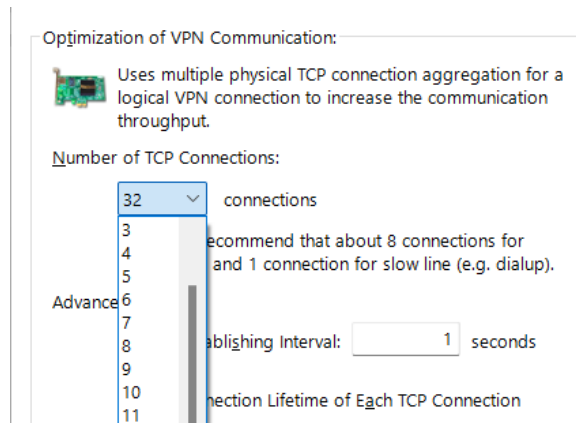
Optimization of VPN Communication:

Uses multiple physical TCP connection aggregation for a logical VPN connection to increase the communication throughput.

Number of TCP Connections:

32 connections

3
4
5
6
7
8
9
10
11

ecommend that about 8 connections for
and 1 connection for slow line (e.g. dialup).

Advance

ablishing Interval: 1 seconds

nection Lifetime of Each TCP Connection